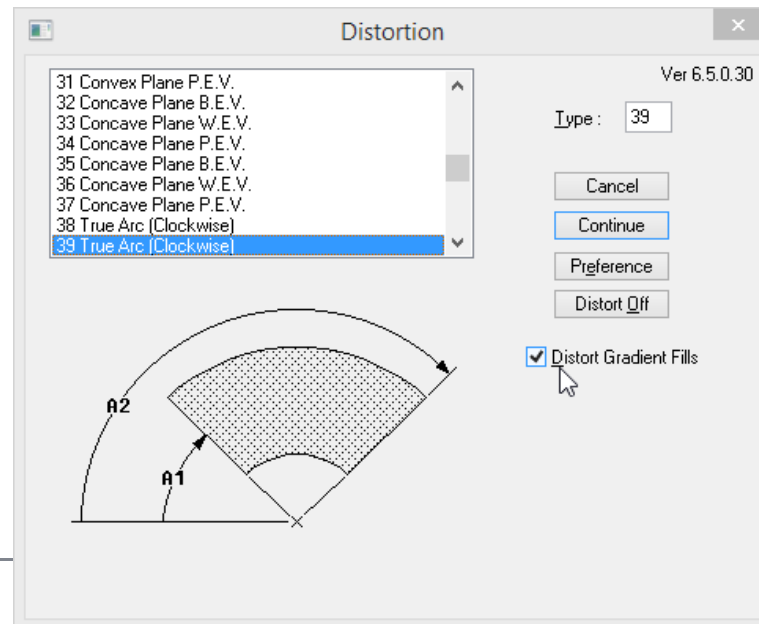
Distortion

31 Convex Plane P.E.V.
32 Concave Plane B.E.V.
33 Concave Plane W.E.V.
34 Concave Plane P.E.V.
35 Concave Plane B.E.V.
36 Concave Plane W.E.V.
37 Concave Plane P.E.V.
38 True Arc (Clockwise)
39 True Arc (Clockwise)

Ver 6.5.0.30

Type : 39

Cancel

Continue

Preference

Distort Off

Distort Gradient Fills

A2

A1